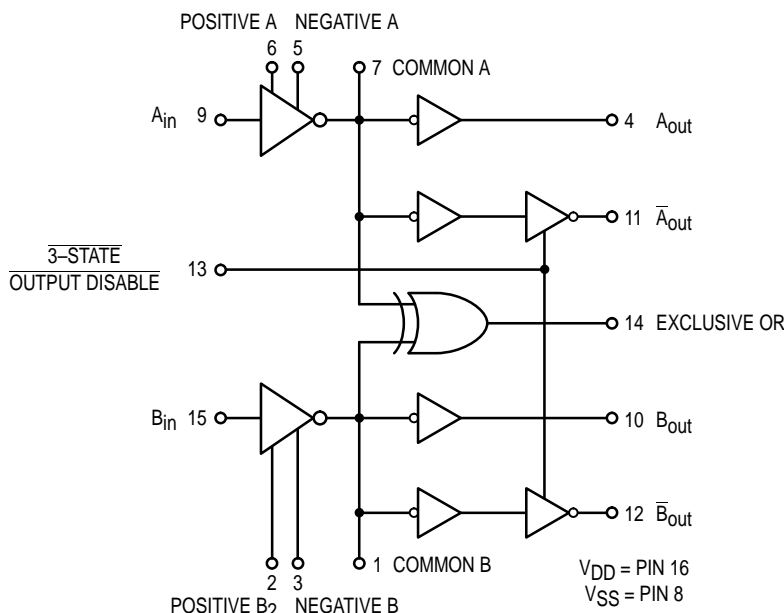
POSITIVE A NEGATIVE A
6 5
7 COMMON A
$A_{in}$ 9
4 $A_{out}$
11 $\overline{A}_{out}$
$\overline{\text{3–STATE}}$
$\overline{\text{OUTPUT DISABLE}}$
13
14 EXCLUSIVE OR
$B_{in}$ 15
10 $B_{out}$
12 $\overline{B}_{out}$
2 3
1 COMMON B
$V_{DD}$ = PIN 16
$V_{SS}$ = PIN 8
POSITIVE $B_2$ NEGATIVE B